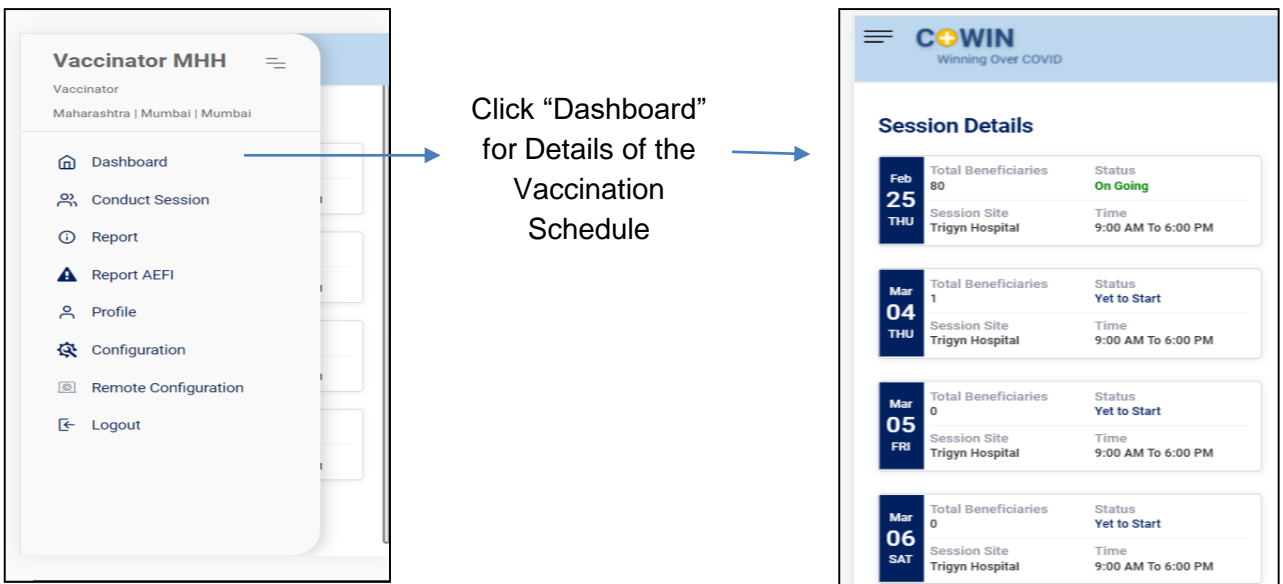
Vaccinator MHH
Vaccinator
Maharashtra | Mumbai | Mumbai

Dashboard
Conduct Session
Report
Report AEFI
Profile
Configuration
Remote Configuration
Logout

Click "Dashboard" for Details of the Vaccination Schedule

COWIN
Winning Over COVID

Session Details

Feb 25 THU
Total Beneficiaries 80
Status On Going
Session Site Trigyn Hospital
Time 9:00 AM To 6:00 PM

Mar 04 THU
Total Beneficiaries 1
Status Yet to Start
Session Site Trigyn Hospital
Time 9:00 AM To 6:00 PM

Mar 05 FRI
Total Beneficiaries 0
Status Yet to Start
Session Site Trigyn Hospital
Time 9:00 AM To 6:00 PM

Mar 06 SAT
Total Beneficiaries 0
Status Yet to Start
Session Site Trigyn Hospital
Time 9:00 AM To 6:00 PM